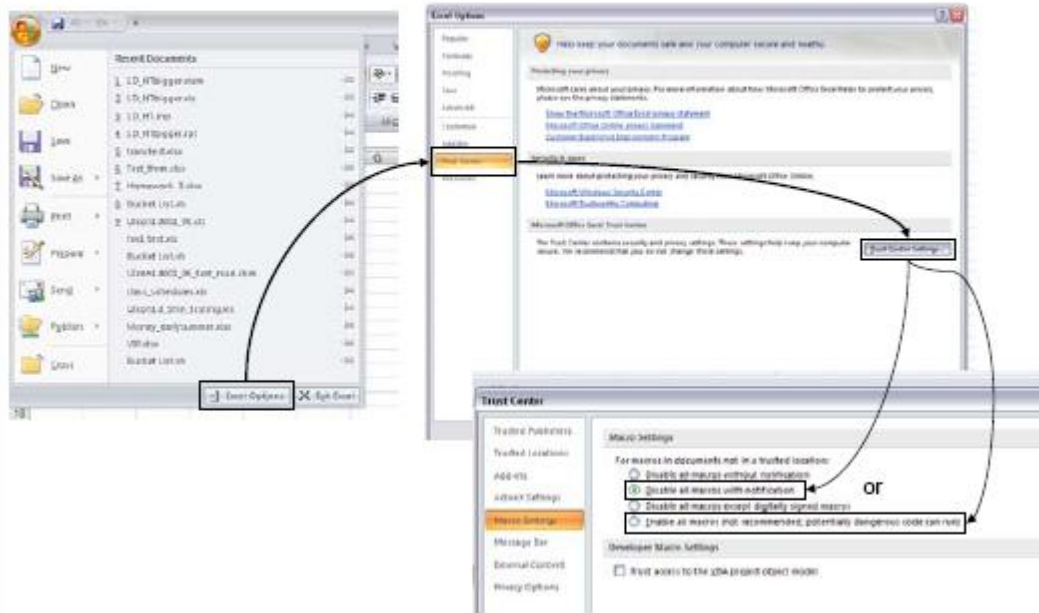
Recent Documents

New

Open

Save

Save As

Print

Prepare

Send

Publish

Close

1 LD_NTbigger.xlsm
2 LD_NTbigger.xls
3 LD_NT1.mp
4 LD_NTbigger.xsl
5 transfer.xlsx
6 Test_three.xlsx
7 Homework 5.xlsx
8 Bucket List.xls
9 Unsorted_2002_06.xls
test_test.xls
Bucket List.xls
Unsorted_2002_06_test_move.xlsx
class_schedules.xls
Unsorted_time_trainings.xls
Money_earlysummer.xlsx
VBl.xlsx
Bucket List.xls

Excel Options
Exit Excel

Excel Options

Popular
Formulas
Proofing
Save
Advanced
Customize
Add-Ins
Trust Center
Resources

Help keep your documents safe and your computer secure and healthy.

Protecting your privacy

Microsoft cares about your privacy. For more information about how Microsoft Office Excel helps to protect your privacy, please see the privacy statements.

Show the Microsoft Office Excel privacy statement
Microsoft Office Online privacy statement
Customer Experience Improvement Program

Security & more

Learn more about protecting your privacy and security from Microsoft Office Online.

Microsoft Windows Security Center
Microsoft Trustworthy Computing

Microsoft Office Excel Trust Center

The Trust Center contains security and privacy settings. These settings help keep your computer secure. We recommend that you do not change these settings.

Trust Center Settings...

Trust Center

Trusted Publishers
Trusted Locations
Add-ins
ActiveX Settings
Macro Settings
Message Bar
External Content
Privacy Options

Macro Settings

For macros in documents not in a trusted location:
Disable all macros without notification
Disable all macros with notification
Disable all macros except digitally signed macros
Enable all macros (not recommended; potentially dangerous code can run)

or

Developer Macro Settings

Trust access to the VBA project object model